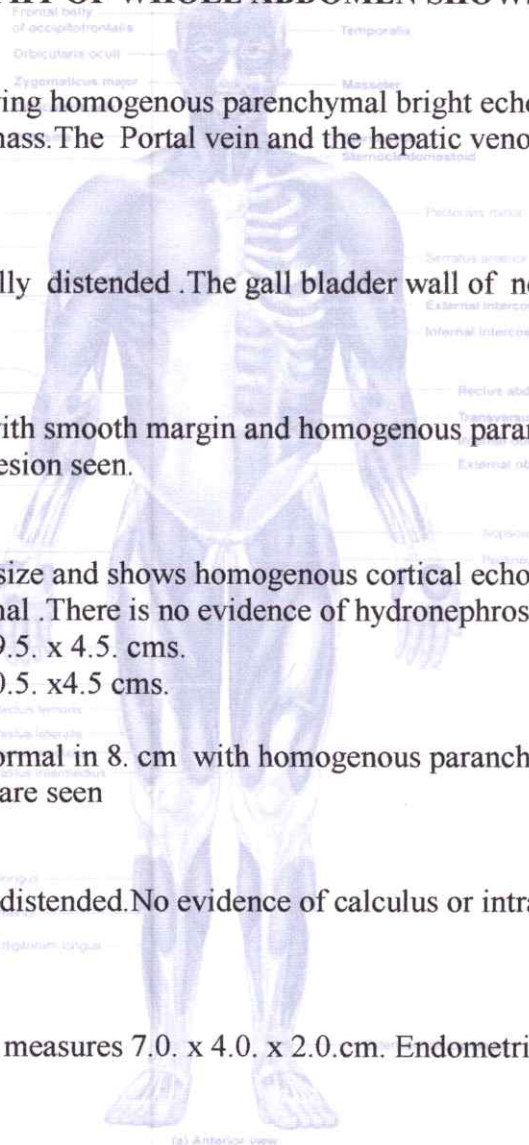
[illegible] OF WHOLE ABDOMEN SHOW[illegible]

Frontal belly of occipitofrontalis
Orbicularis oculi
Zygomaticus major
Temporalis
Masseter
Sternocleidomastoid

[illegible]ing homogenous parenchymal bright echo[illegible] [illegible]mass.The Portal vein and the hepatic veno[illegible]

Pectoralis minor
Serratus anterior

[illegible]lly distended .The gall bladder wall of n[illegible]

External interco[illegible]
Internal interco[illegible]
Rectus abd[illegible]
Transversu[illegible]
External ob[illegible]

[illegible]ith smooth margin and homogenous paran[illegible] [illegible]esion seen.

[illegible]size and shows homogenous cortical echo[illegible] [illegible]nal .There is no evidence of hydronephros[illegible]
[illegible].5. x 4.5. cms.
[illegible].5. x4.5 cms.

Rectus femoris
Vastus lateralis
Vastus intermedius

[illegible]ormal in 8. cm with homogenous paranch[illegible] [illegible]are seen

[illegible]distended.No evidence of calculus or intra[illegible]

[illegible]digitorum longus

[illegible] measures 7.0. x 4.0. x 2.0.cm. Endometri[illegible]

(a) Anterior view